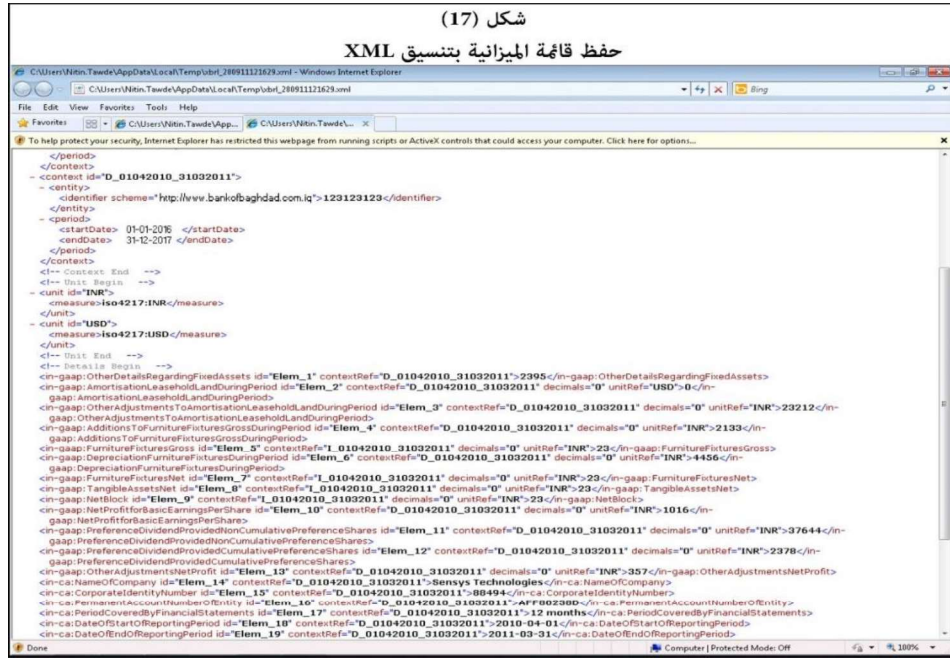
شكل (17)

حفظ قائمة الميزانية بتنسيق XML

C:\Users\Nitin.Tawde\AppData\Local\Temp\xbrl_280911121629.xml - Windows Internet Explorer

C:\Users\Nitin.Tawde\AppData\Local\Temp\xbrl_280911121629.xml

Bing

File Edit View Favorites Tools Help

Favorites C:\Users\Nitin.Tawde\App... C:\Users\Nitin.Tawde\...

To help protect your security, Internet Explorer has restricted this webpage from running scripts or ActiveX controls that could access your computer. Click here for options...

</period>
</context>
- <context id="D_01042010_31032011">
- <entity>
<identifier scheme="http://www.bankofbaghdad.com.iq">123123123</identifier>
</entity>
- <period>
<startDate> 01-01-2016 </startDate>
<endDate> 31-12-2017 </endDate>
</period>
</context>
<!-- Context End -->
<!-- Unit Begin -->
- <unit id="INR">
<measure>iso4217:INR</measure>
</unit>
- <unit id="USD">
<measure>iso4217:USD</measure>
</unit>
<!-- Unit End -->
<!-- Details Begin -->
<in-gaap:OtherDetailsRegardingFixedAssets id="Elem_1" contextRef="D_01042010_31032011">2395</in-gaap:OtherDetailsRegardingFixedAssets>
<in-gaap:AmortisationLeaseholdLandDuringPeriod id="Elem_2" contextRef="D_01042010_31032011" decimals="0" unitRef="USD">0</in-gaap:AmortisationLeaseholdLandDuringPeriod>
<in-gaap:OtherAdjustmentsToAmortisationLeaseholdLandDuringPeriod id="Elem_3" contextRef="D_01042010_31032011" decimals="0" unitRef="INR">23212</in-gaap:OtherAdjustmentsToAmortisationLeaseholdLandDuringPeriod>
<in-gaap:AdditionsToFurnitureFixturesGrossDuringPeriod id="Elem_4" contextRef="D_01042010_31032011" decimals="0" unitRef="INR">2133</in-gaap:AdditionsToFurnitureFixturesGrossDuringPeriod>
<in-gaap:FurnitureFixturesGross id="Elem_5" contextRef="I_01042010_31032011" decimals="0" unitRef="INR">23</in-gaap:FurnitureFixturesGross>
<in-gaap:DepreciationFurnitureFixturesDuringPeriod id="Elem_6" contextRef="D_01042010_31032011" decimals="0" unitRef="INR">4456</in-gaap:DepreciationFurnitureFixturesDuringPeriod>
<in-gaap:FurnitureFixturesNet id="Elem_7" contextRef="I_01042010_31032011" decimals="0" unitRef="INR">23</in-gaap:FurnitureFixturesNet>
<in-gaap:TangibleAssetsNet id="Elem_8" contextRef="I_01042010_31032011" decimals="0" unitRef="INR">23</in-gaap:TangibleAssetsNet>
<in-gaap:NetBlock id="Elem_9" contextRef="I_01042010_31032011" decimals="0" unitRef="INR">23</in-gaap:NetBlock>
<in-gaap:NetProfitforBasicEarningsPerShare id="Elem_10" contextRef="D_01042010_31032011" decimals="0" unitRef="INR">1016</in-gaap:NetProfitforBasicEarningsPerShare>
<in-gaap:PreferenceDividendProvidedNonCumulativePreferenceShares id="Elem_11" contextRef="D_01042010_31032011" decimals="0" unitRef="INR">37644</in-gaap:PreferenceDividendProvidedNonCumulativePreferenceShares>
<in-gaap:PreferenceDividendProvidedCumulativePreferenceShares id="Elem_12" contextRef="D_01042010_31032011" decimals="0" unitRef="INR">2378</in-gaap:PreferenceDividendProvidedCumulativePreferenceShares>
<in-gaap:OtherAdjustmentsNetProfit id="Elem_13" contextRef="D_01042010_31032011" decimals="0" unitRef="INR">357</in-gaap:OtherAdjustmentsNetProfit>
<in-ca:NameOfCompany id="Elem_14" contextRef="D_01042010_31032011">Sensys Technologies</in-ca:NameOfCompany>
<in-ca:CorporateIdentityNumber id="Elem_15" contextRef="D_01042010_31032011">88494</in-ca:CorporateIdentityNumber>
<in-ca:PermanentAccountNumberOfEntity id="Elem_16" contextRef="D_01042010_31032011">AFF002300</in-ca:PermanentAccountNumberOfEntity>
<in-ca:PeriodCoveredByFinancialStatements id="Elem_17" contextRef="D_01042010_31032011">12 months</in-ca:PeriodCoveredByFinancialStatements>
<in-ca:DateOfStartOfReportingPeriod id="Elem_18" contextRef="D_01042010_31032011">2010-04-01</in-ca:DateOfStartOfReportingPeriod>
<in-ca:DateOfEndOfReportingPeriod id="Elem_19" contextRef="D_01042010_31032011">2011-03-31</in-ca:DateOfEndOfReportingPeriod>

Done | Computer | Protected Mode: Off | 100%